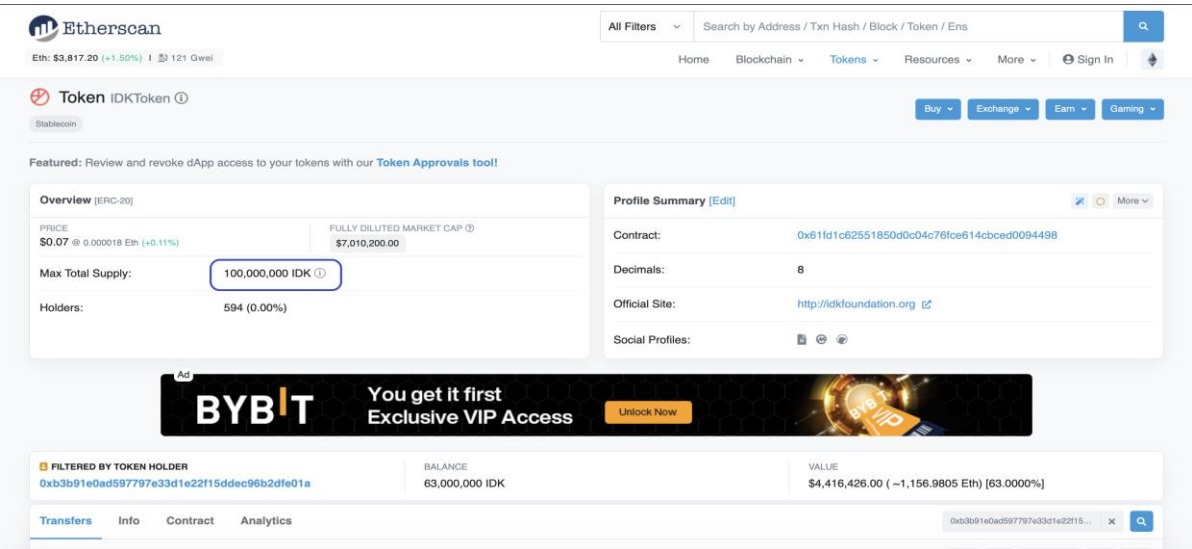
Etherscan

Eth: $3,817.20 (+1.50%) | 121 Gwei

All Filters | Search by Address / Txn Hash / Block / Token / Ens

Home | Blockchain | Tokens | Resources | More | Sign In

Token IDKToken

Stablecoin

Buy | Exchange | Earn | Gaming

Featured: Review and revoke dApp access to your tokens with our Token Approvals tool!

Overview [ERC-20]

PRICE
$0.07 @ 0.000018 Eth (+0.11%)

FULLY DILUTED MARKET CAP
$7,010,200.00

Max Total Supply: 100,000,000 IDK

Holders: 594 (0.00%)

Profile Summary [Edit]

More

Contract: 0x61fd1c62551850d0c04c76fce614cbced0094498

Decimals: 8

Official Site: http://idkfoundation.org

Social Profiles:

Ad

BYBIT You get it first Exclusive VIP Access Unlock Now

FILTERED BY TOKEN HOLDER
0xb3b91e0ad597797e33d1e22f15ddec96b2dfe01a

BALANCE
63,000,000 IDK

VALUE
$4,416,426.00 ( ~1,156.9805 Eth) [63.0000%]

Transfers | Info | Contract | Analytics

0xb3b91e0ad597797e33d1e22f15...